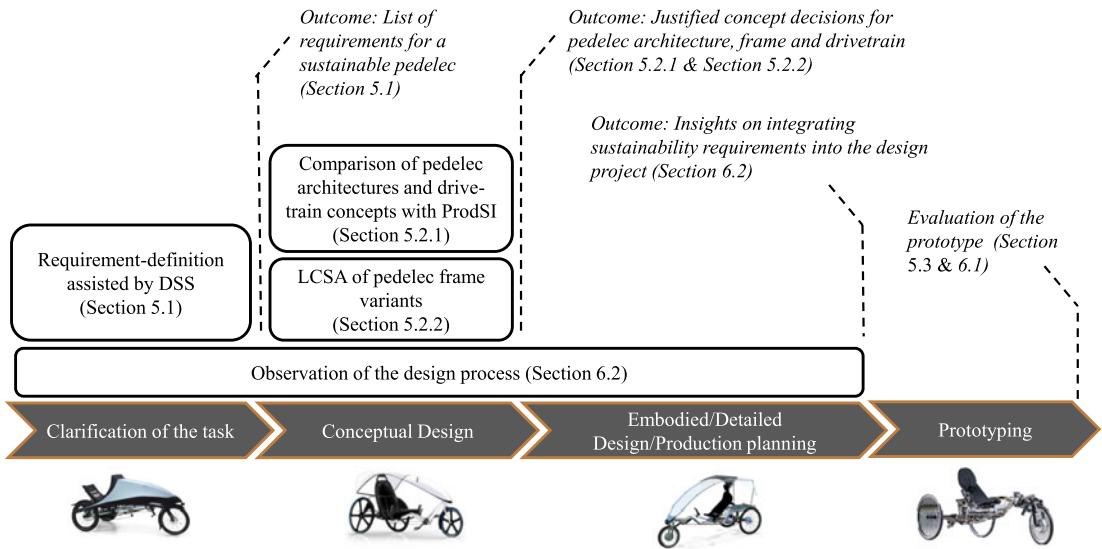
Outcome: List of requirements for a sustainable pedelec (Section 5.1)

Outcome: Justified concept decisions for pedelec architecture, frame and drivetrain (Section 5.2.1 & Section 5.2.2)

Outcome: Insights on integrating sustainability requirements into the design project (Section 6.2)

Evaluation of the prototype (Section 5.3 & 6.1)

Requirement-definition assisted by DSS (Section 5.1)

Comparison of pedelec architectures and drivetrain concepts with ProdSI (Section 5.2.1)

LCSA of pedelec frame variants (Section 5.2.2)

Observation of the design process (Section 6.2)

Clarification of the task

Conceptual Design

Embodied/Detailed Design/Production planning

Prototyping